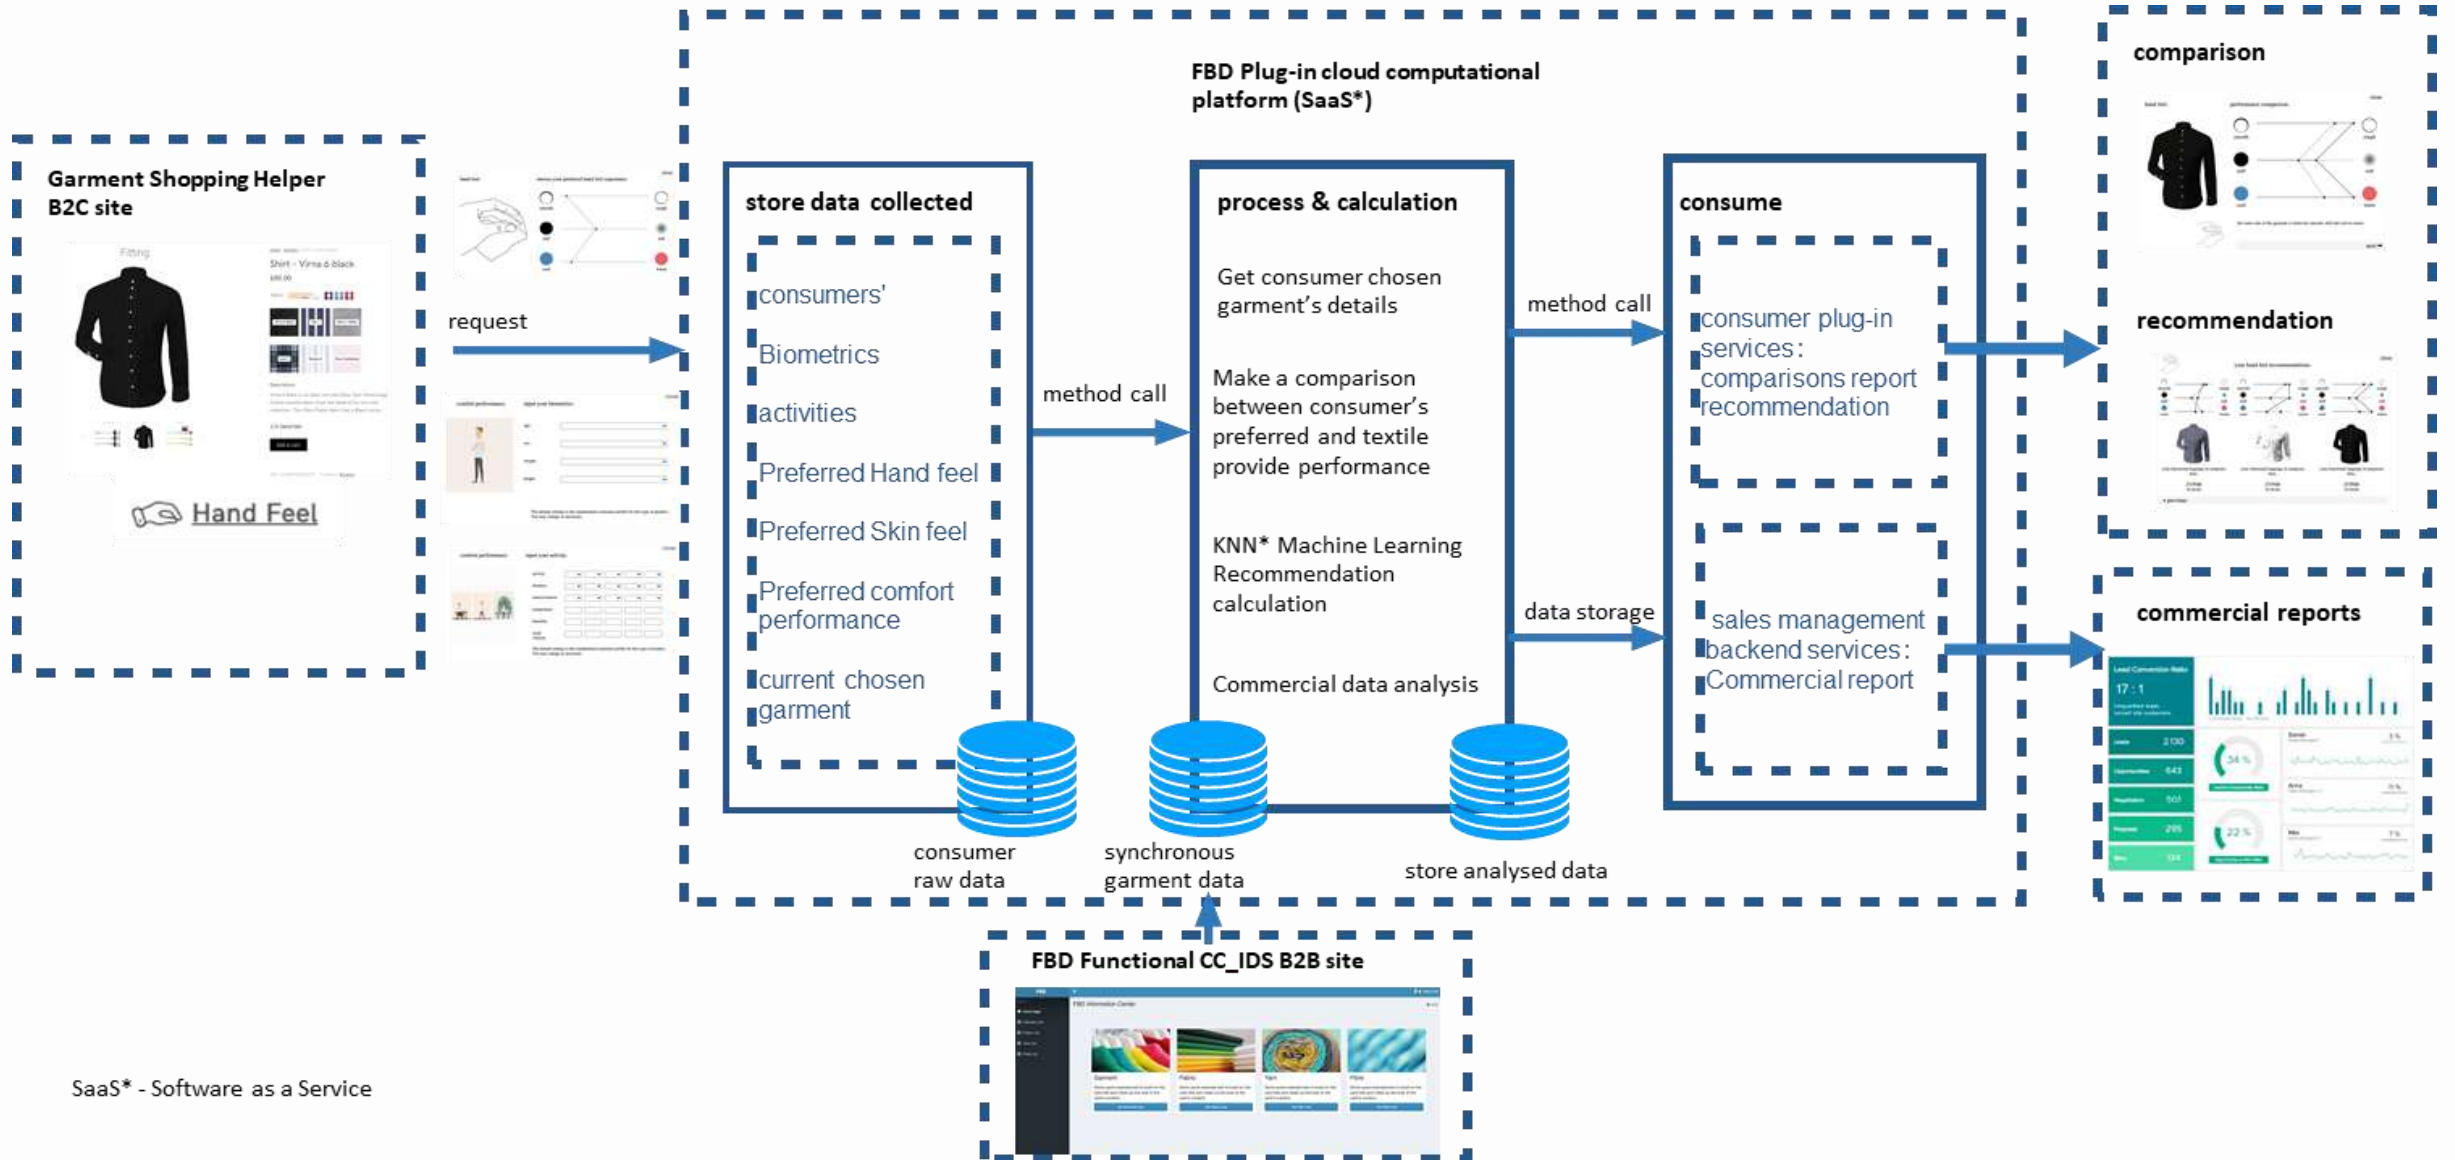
Garment Shopping Helper
B2C site

Shirt - Virna & black

Hand Feel

request

FBD Plug-in cloud computational platform (SaaS*)

store data collected

consumers'

Biometrics

activities

Preferred Hand feel

Preferred Skin feel

Preferred comfort performance

current chosen garment

method call

process & calculation

Get consumer chosen garment's details

Make a comparison between consumer's preferred and textile provide performance

KNN* Machine Learning Recommendation calculation

Commercial data analysis

method call

data storage

consume

consumer plug-in services:
comparisons report
recommendation

sales management backend services:
Commercial report

consumer raw data

synchronous garment data

store analysed data

comparison

recommendation

commercial reports

17 : 1

FBD Functional CC_IDS B2B site

SaaS* - Software as a Service